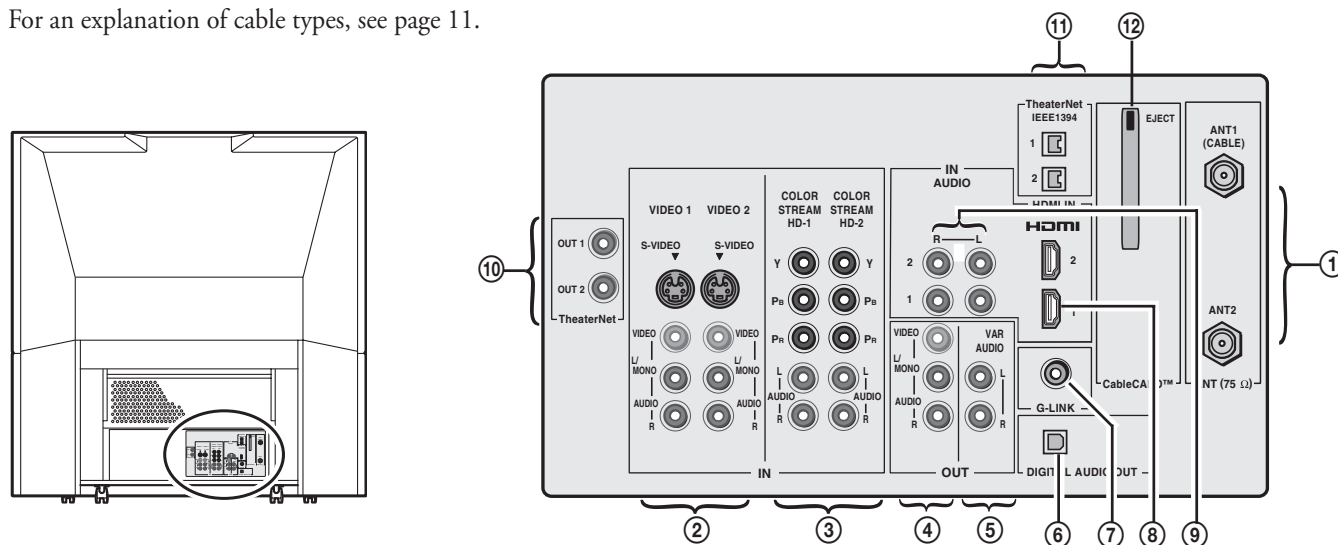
For an explanation of cable types, see page 11.

⑪ ⑫

TheaterNet
IEEE1394
1
2

EJECT

ANT1
(CABLE)

ANT2

IN
AUDIO

HDMI IN

R — L
2
1

HDMI
2
1

VIDEO 1 VIDEO 2

S-VIDEO S-VIDEO

COLOR STREAM HD-1 COLOR STREAM HD-2

Y Y
$P_B$ $P_B$
$P_R$ $P_R$

VIDEO VIDEO
L/ MONO L/ MONO
AUDIO R AUDIO R

L AUDIO R L AUDIO R

IN

OUT 1
OUT 2
TheaterNet

VIDEO
L/ MONO
AUDIO R

VAR AUDIO
L
R

OUT

G-LINK

CableCARD™

NT (75 Ω)

DIGITAL AUDIO OUT

⑩ ①

② ③ ④ ⑤ ⑥ ⑦ ⑧ ⑨